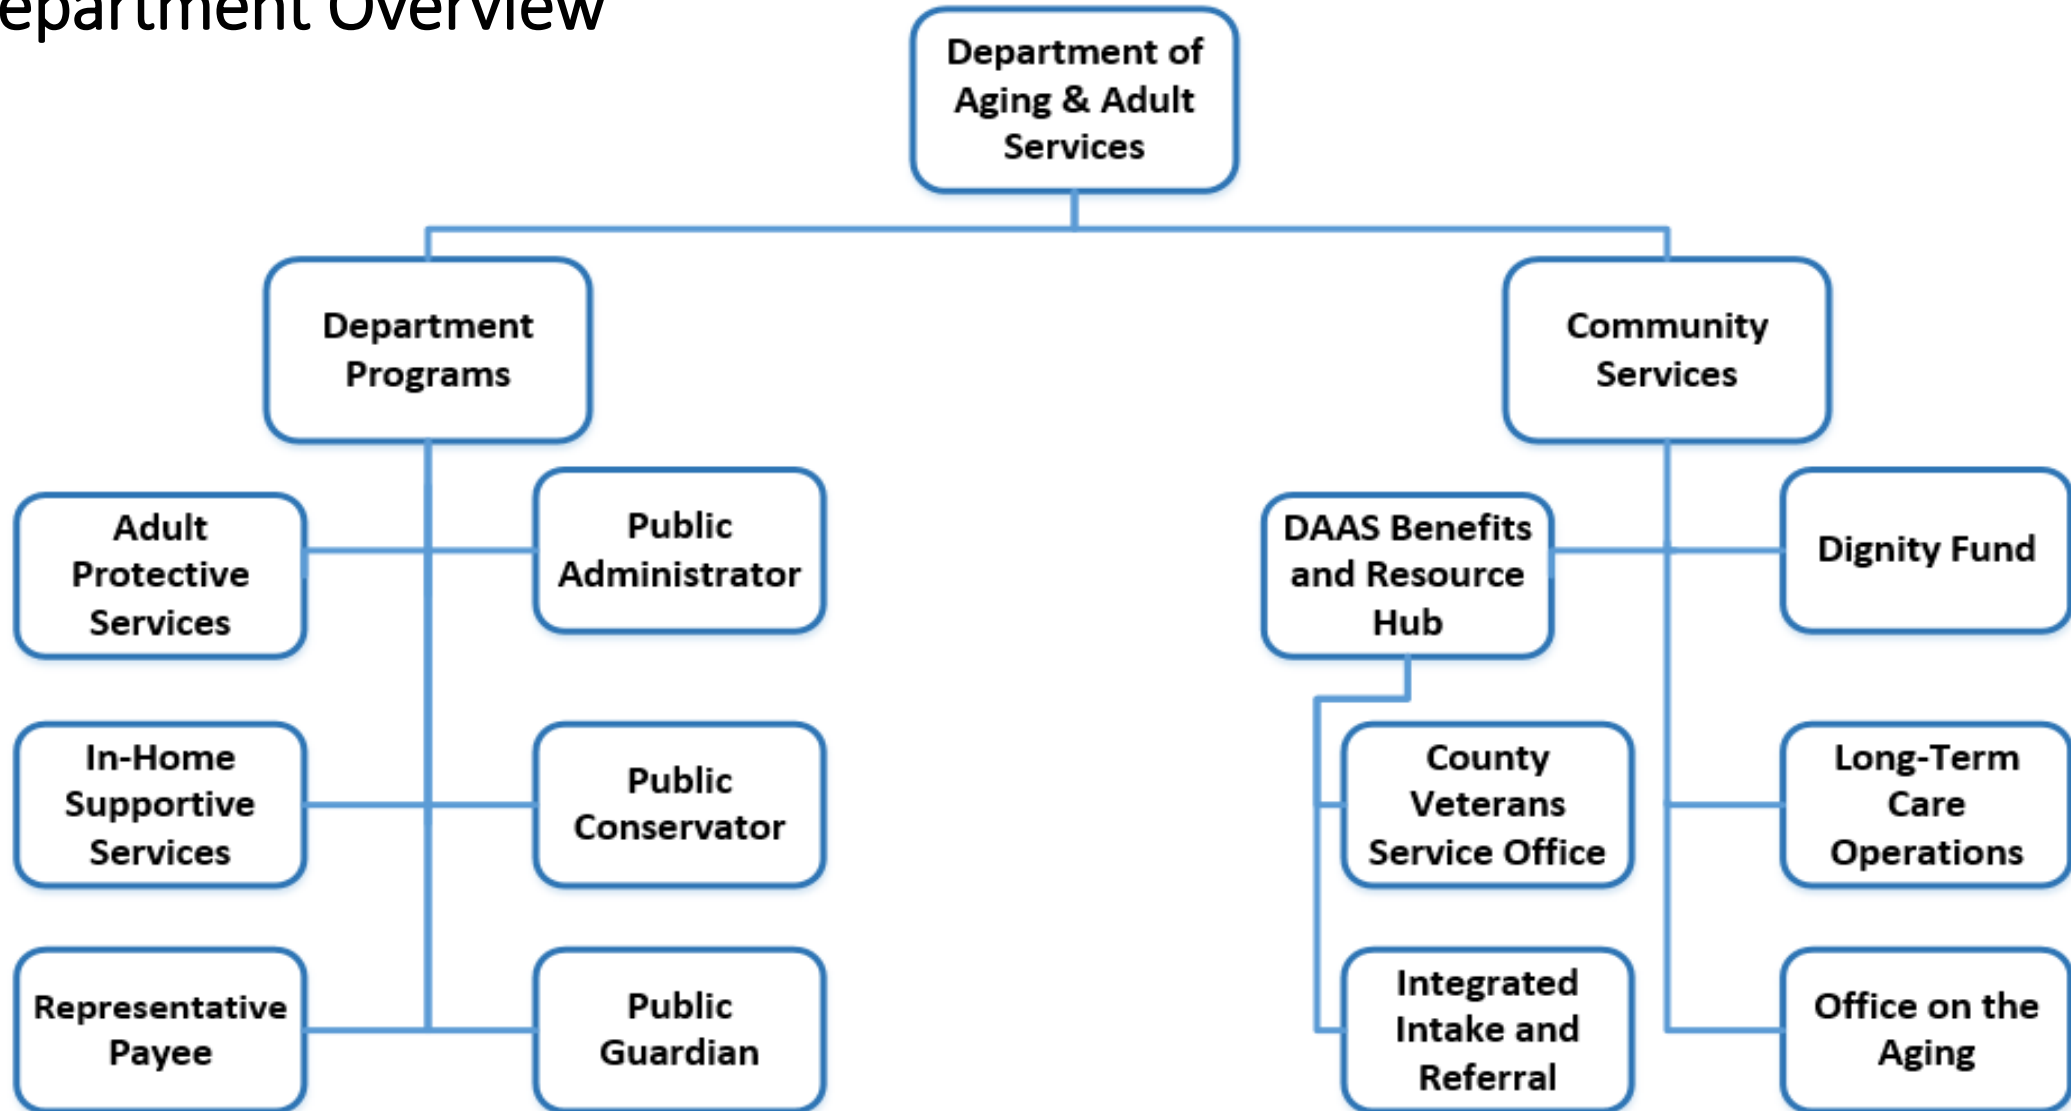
epartment Overview

Department of Aging & Adult Services

Department Programs

Adult Protective Services

Public Administrator

In-Home Supportive Services

Public Conservator

Representative Payee

Public Guardian

Community Services

DAAS Benefits and Resource Hub

Dignity Fund

County Veterans Service Office

Long-Term Care Operations

Integrated Intake and Referral

Office on the Aging